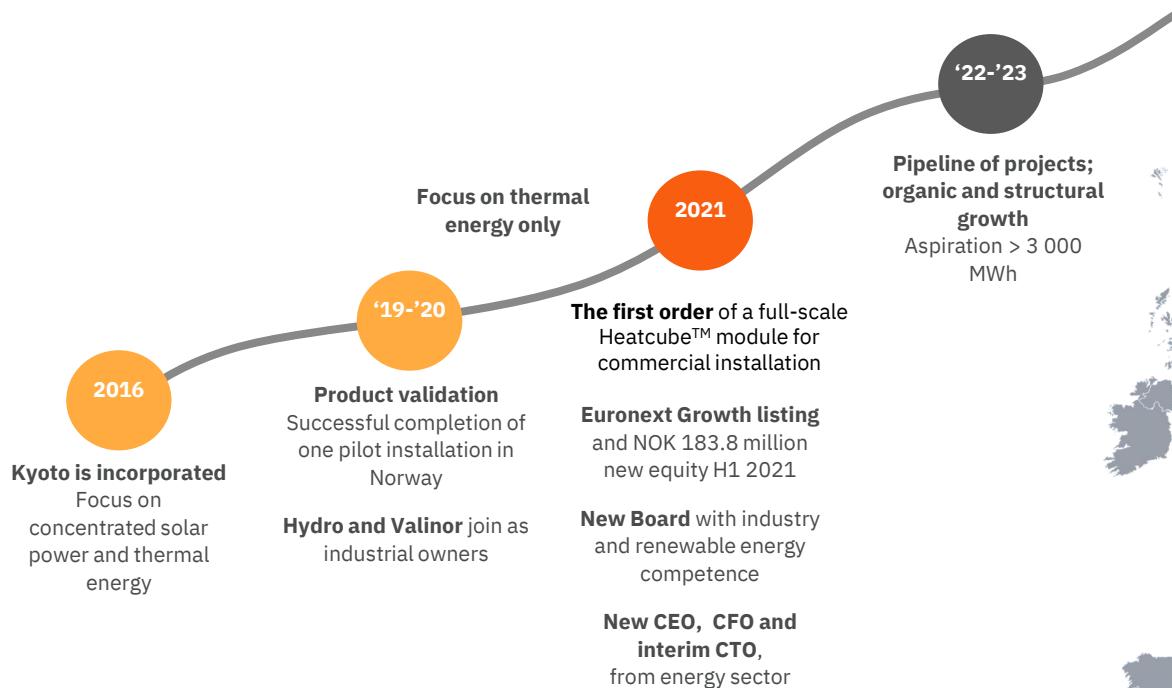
‘22-’23

Pipeline of projects; organic and structural growth
Aspiration > 3 000 MWh

Focus on thermal energy only

2021

‘19-’20

2016

Kyoto is incorporated
Focus on concentrated solar power and thermal energy

Product validation
Successful completion of one pilot installation in Norway

Hydro and Valinor join as industrial owners

The first order of a full-scale Heatcube$^{TM}$ module for commercial installation

Euronext Growth listing and NOK 183.8 million new equity H1 2021

New Board with industry and renewable energy competence

New CEO, CFO and interim CTO, from energy sector